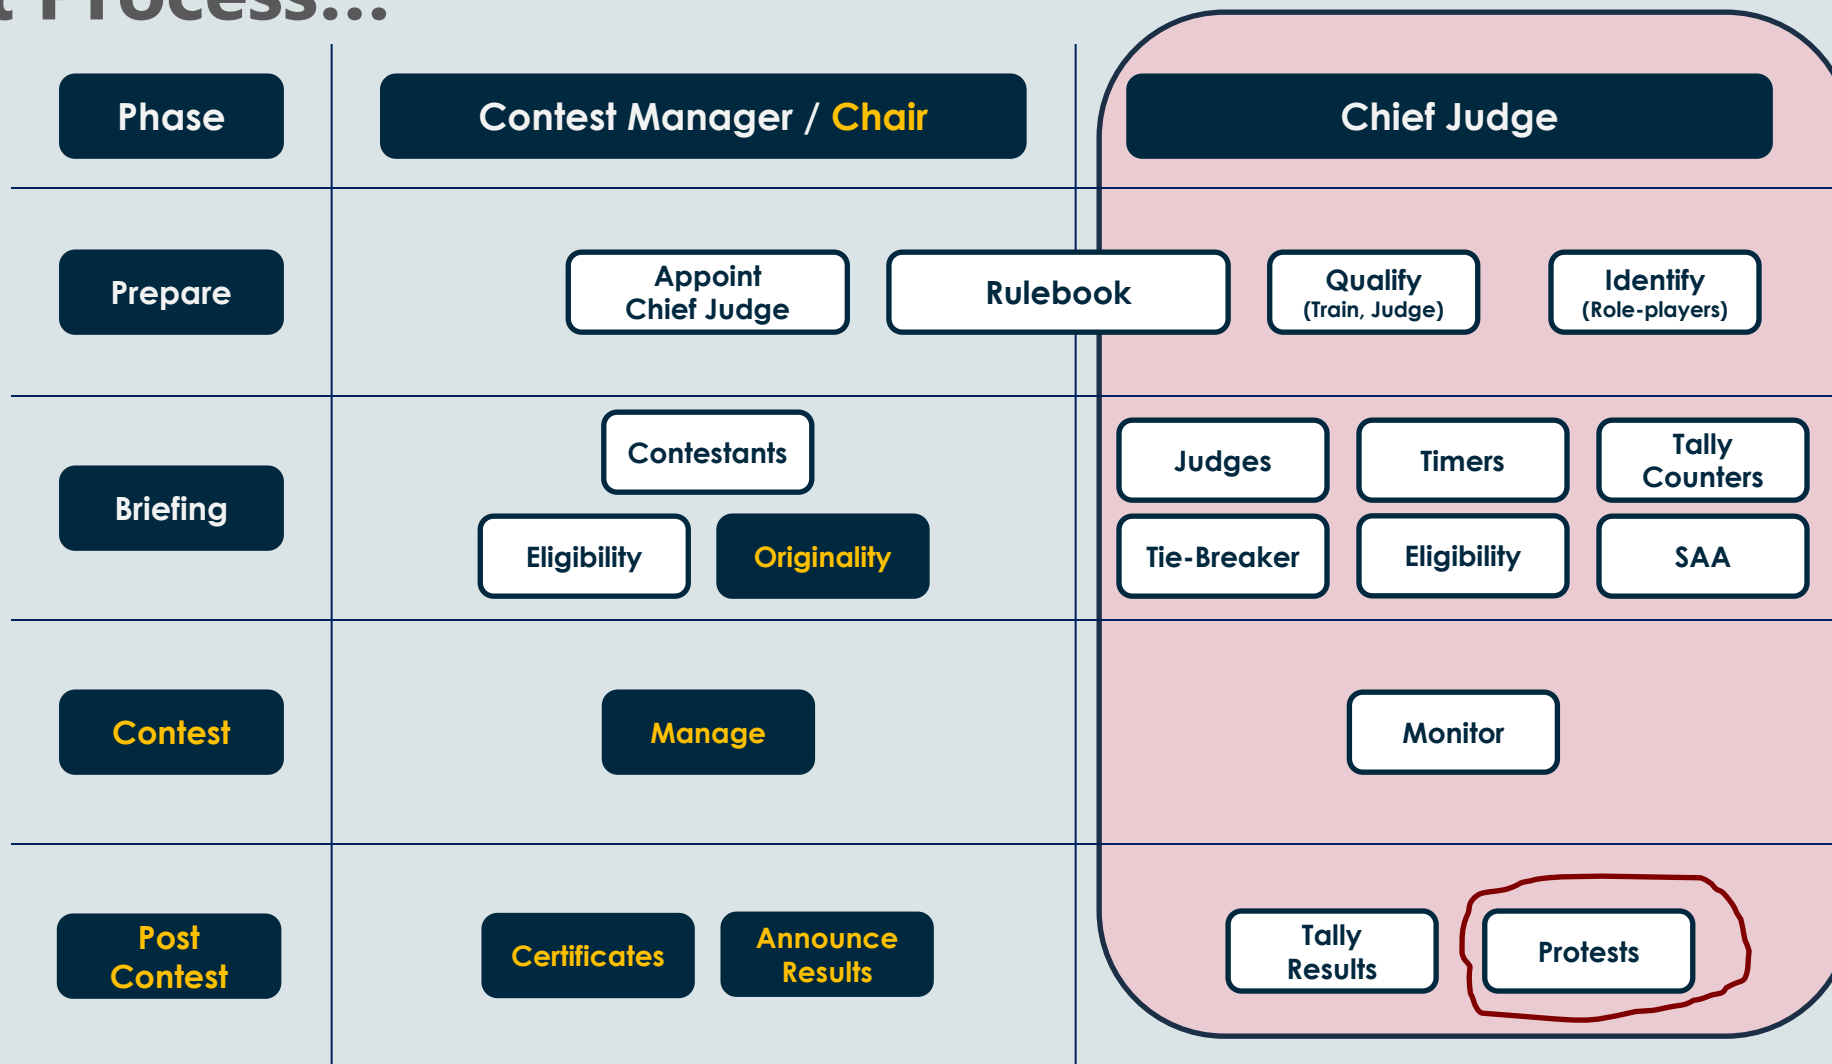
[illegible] Process...

| Phase | Contest Manager / Chair | Chief Judge |
|---|---|---|
| Prepare | Appoint Chief Judge; Rulebook | Qualify (Train, Judge); Identify (Role-players) |
| Briefing | Contestants; Eligibility; Originality | Judges; Timers; Tally Counters; Tie-Breaker; Eligibility; SAA |
| Contest | Manage | Monitor |
| Post Contest | Certificates; Announce Results | Tally Results; Protests |